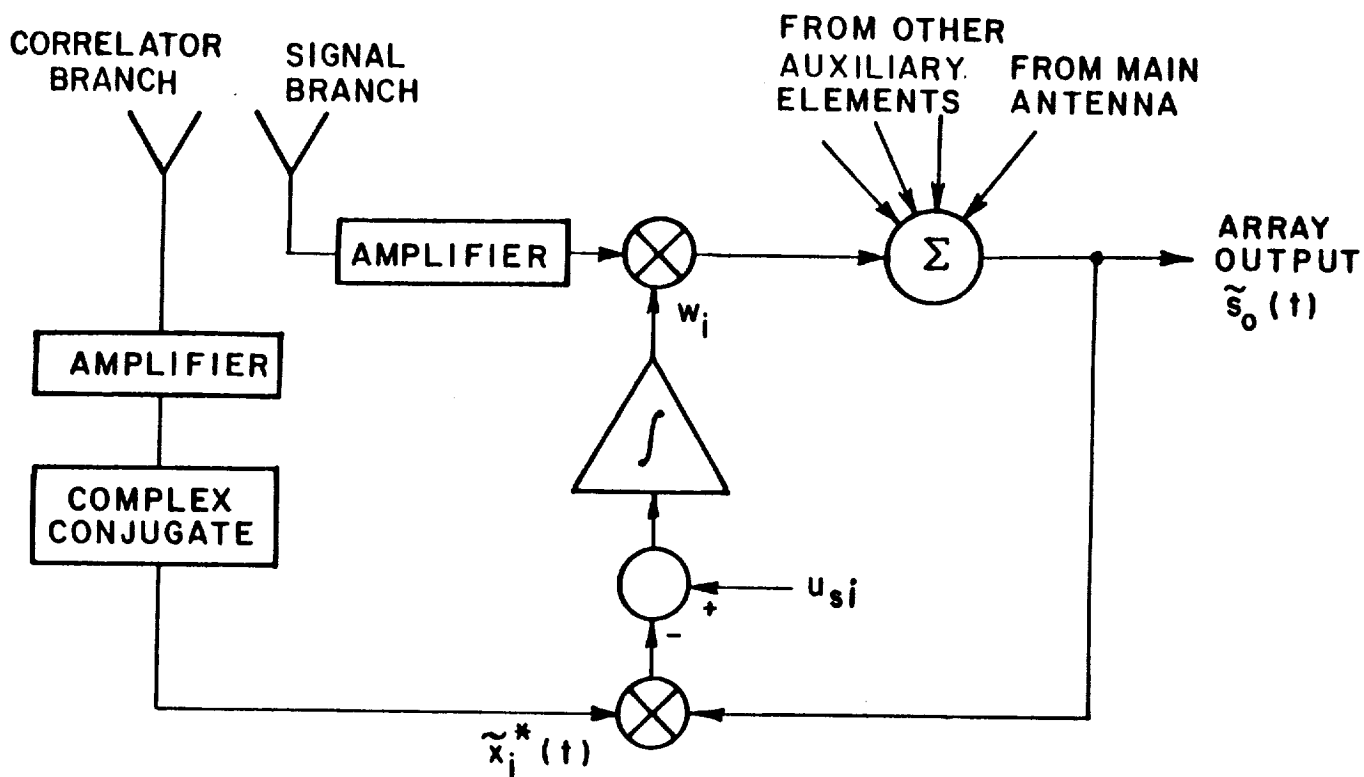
CORRELATOR BRANCH

SIGNAL BRANCH

FROM OTHER AUXILIARY ELEMENTS

FROM MAIN ANTENNA

AMPLIFIER

$\otimes$

$\Sigma$

ARRAY OUTPUT $\tilde{s}_o(t)$

$w_i$

AMPLIFIER

$\int$

COMPLEX CONJUGATE

$u_{si}$

+

−

$\otimes$

$\tilde{x}_i^*(t)$